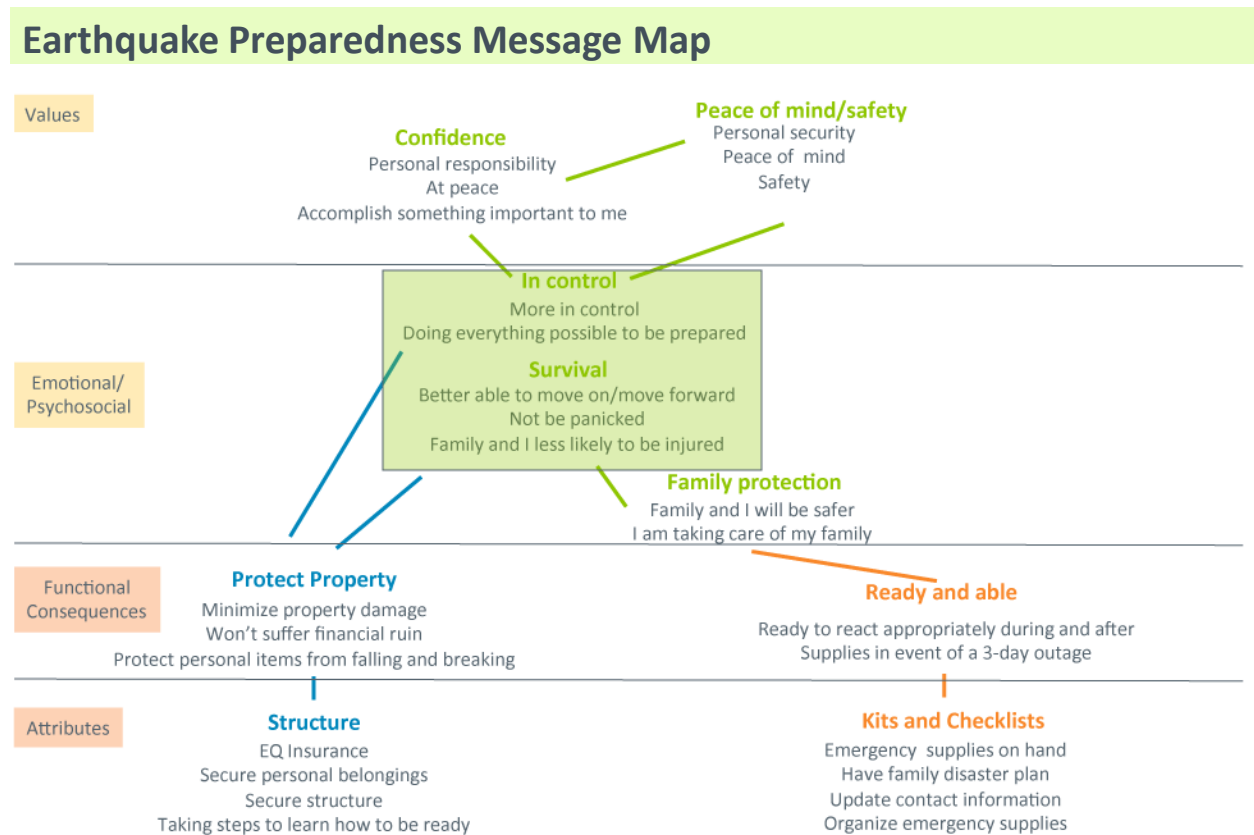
Earthquake Preparedness Message Map

Values

Peace of mind/safety
Personal security
Peace of mind
Safety

Confidence
Personal responsibility
At peace
Accomplish something important to me

Emotional/ Psychosocial

In control
More in control
Doing everything possible to be prepared

Survival
Better able to move on/move forward
Not be panicked
Family and I less likely to be injured

Family protection
Family and I will be safer
I am taking care of my family

Functional Consequences

Protect Property
Minimize property damage
Won't suffer financial ruin
Protect personal items from falling and breaking

Ready and able
Ready to react appropriately during and after
Supplies in event of a 3-day outage

Attributes

Structure
EQ Insurance
Secure personal belongings
Secure structure
Taking steps to learn how to be ready

Kits and Checklists
Emergency supplies on hand
Have family disaster plan
Update contact information
Organize emergency supplies